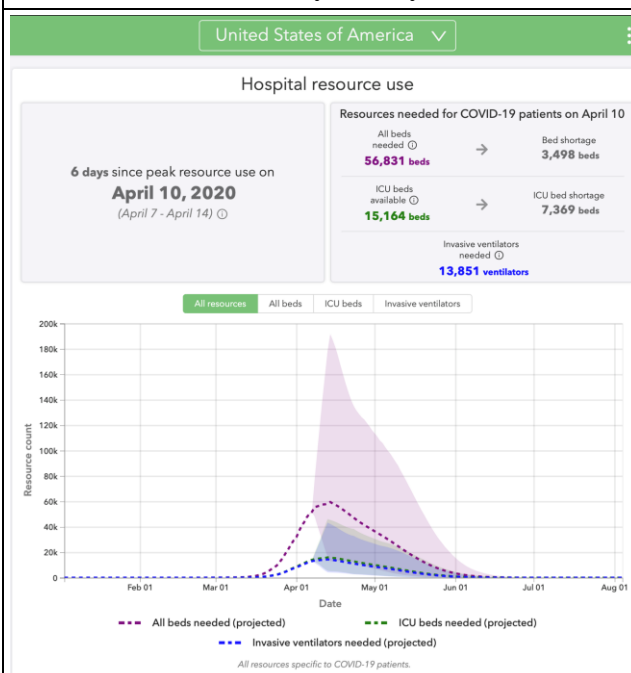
United States of America

Hospital resource use

6 days since peak resource use on
April 10, 2020
(April 7 - April 14) ⓘ

Resources needed for COVID-19 patients on April 10

All beds needed ⓘ
56,831 beds

Bed shortage
3,498 beds

ICU beds available ⓘ
15,164 beds

ICU bed shortage
7,369 beds

Invasive ventilators needed ⓘ
13,851 ventilators

All resources | All beds | ICU beds | Invasive ventilators

200k
180k
160k
140k
120k
100k
80k
60k
40k
20k
0

Resource count

Feb 01 | Mar 01 | Apr 01 | May 01 | Jun 01 | Jul 01 | Aug 01

Date

All beds needed (projected)
ICU beds needed (projected)
Invasive ventilators needed (projected)

All resources specific to COVID-19 patients.